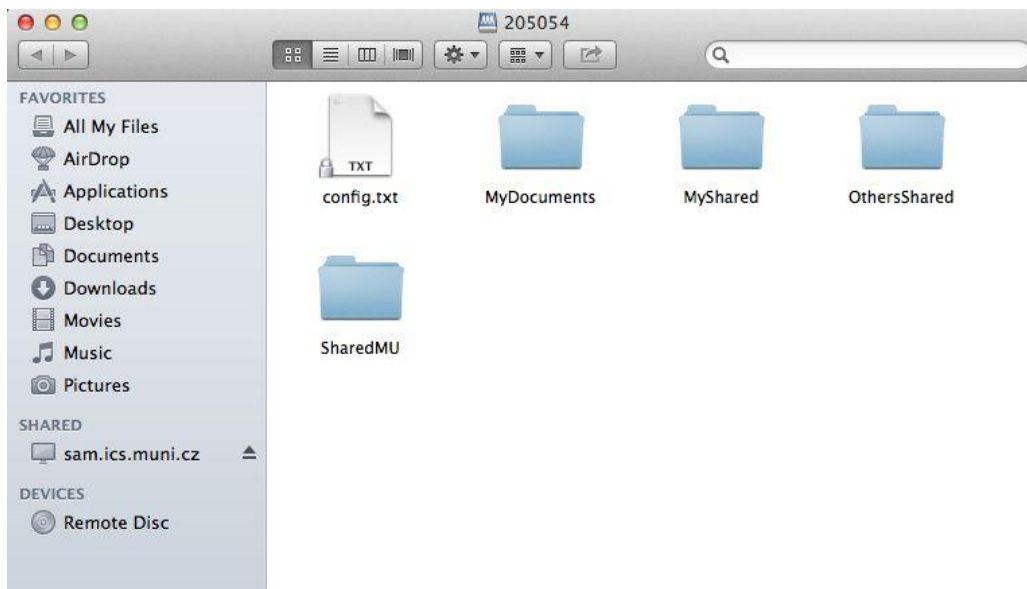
205054

FAVORITES
All My Files
AirDrop
Applications
Desktop
Documents
Downloads
Movies
Music
Pictures

SHARED
sam.ics.muni.cz

DEVICES
Remote Disc

TXT
config.txt
MyDocuments
MyShared
OthersShared
SharedMU